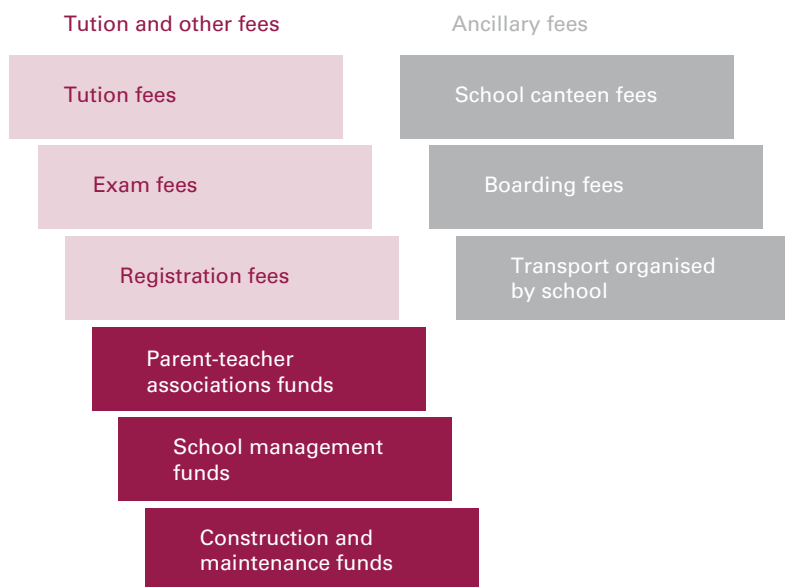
Tution and other fees

Ancillary fees

Tution fees

School canteen fees

Exam fees

Boarding fees

Registration fees

Transport organised by school

Parent-teacher associations funds

School management funds

Construction and maintenance funds